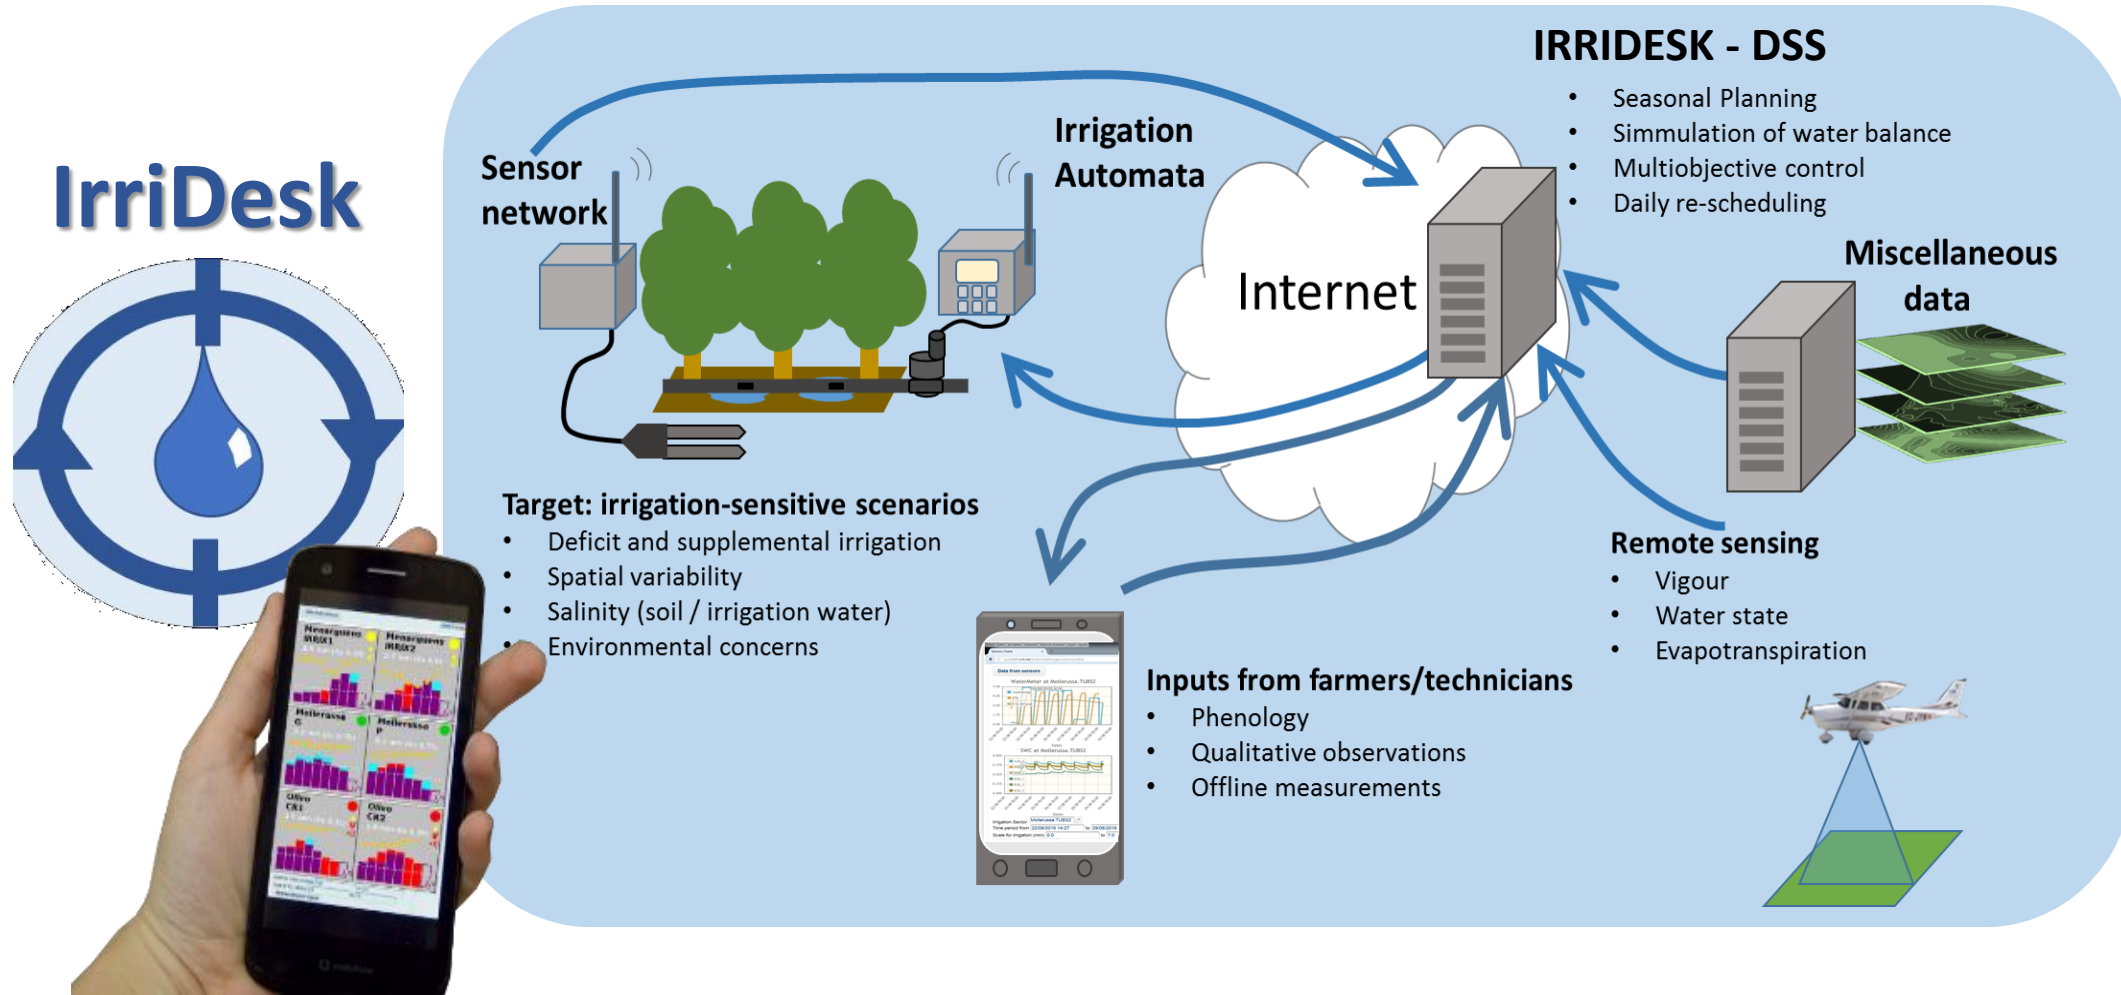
IrriDesk

Sensor network

Irrigation Automata

IRRIDESK - DSS
• Seasonal Planning
• Simmulation of water balance
• Multiobjective control
• Daily re-scheduling

Internet

Miscellaneous data

Target: irrigation-sensitive scenarios
• Deficit and supplemental irrigation
• Spatial variability
• Salinity (soil / irrigation water)
• Environmental concerns

Remote sensing
• Vigour
• Water state
• Evapotranspiration

Inputs from farmers/technicians
• Phenology
• Qualitative observations
• Offline measurements